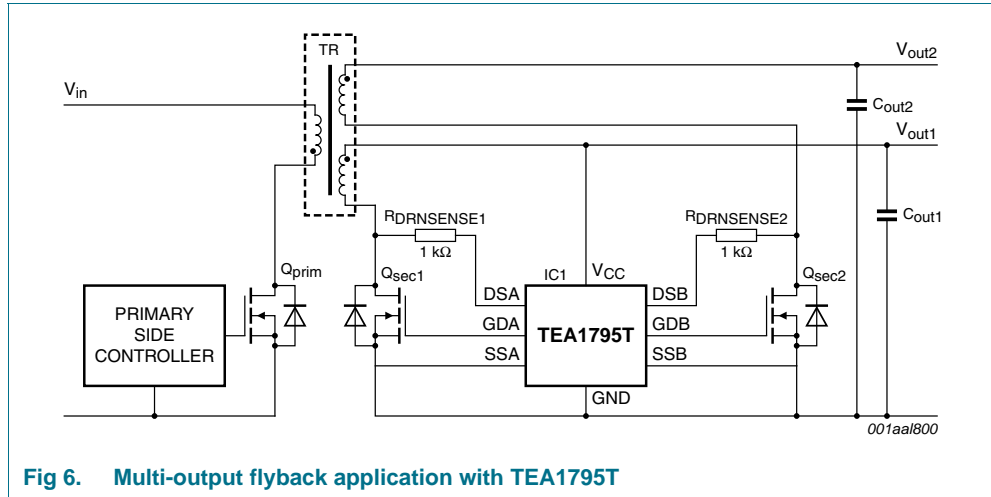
TR
$V_{out2}$
$V_{in}$
$C_{out2}$
$V_{out1}$
$R_{DRNSENSE1}$
$R_{DRNSENSE2}$
$C_{out1}$
1 kΩ
1 kΩ
$Q_{prim}$
$Q_{sec1}$
IC1
$V_{CC}$
$Q_{sec2}$
PRIMARY SIDE CONTROLLER
DSA
DSB
GDA
TEA1795T
GDB
SSA
SSB
GND
001aal800

Fig 6. Multi-output flyback application with TEA1795T